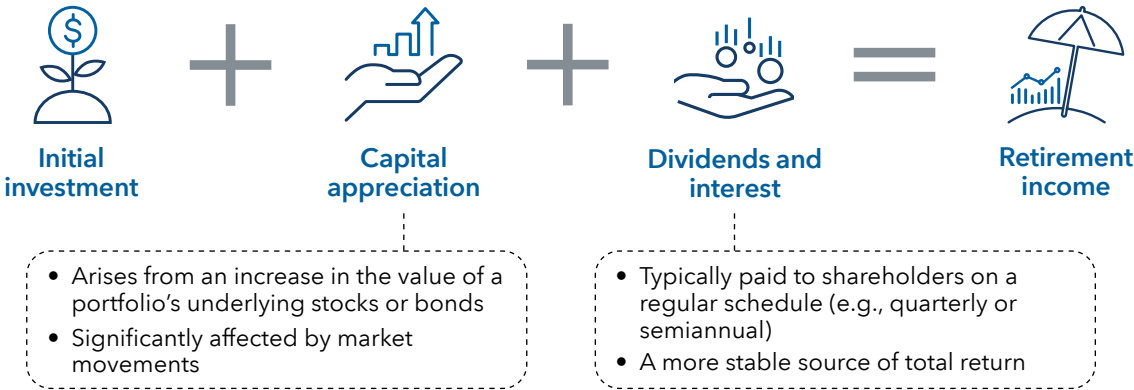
Initial investment

Capital appreciation

Dividends and interest

Retirement income

• Arises from an increase in the value of a portfolio's underlying stocks or bonds
• Significantly affected by market movements

• Typically paid to shareholders on a regular schedule (e.g., quarterly or semiannual)
• A more stable source of total return